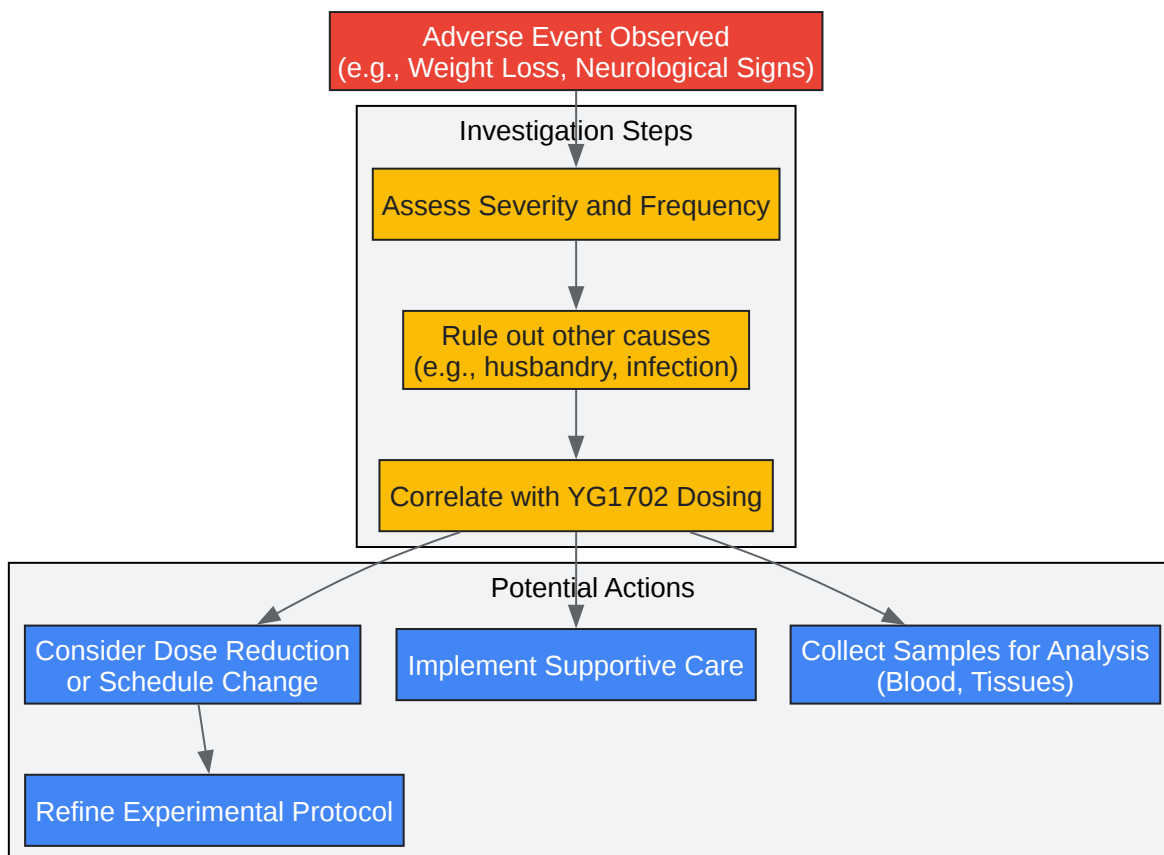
Adverse Event Observed
(e.g., Weight Loss, Neurological Signs)

Investigation Steps

Assess Severity and Frequency

Rule out other causes
(e.g., husbandry, infection)

Correlate with YG1702 Dosing

Potential Actions

Consider Dose Reduction
or Schedule Change

Implement Supportive Care

Collect Samples for Analysis
(Blood, Tissues)

Refine Experimental Protocol